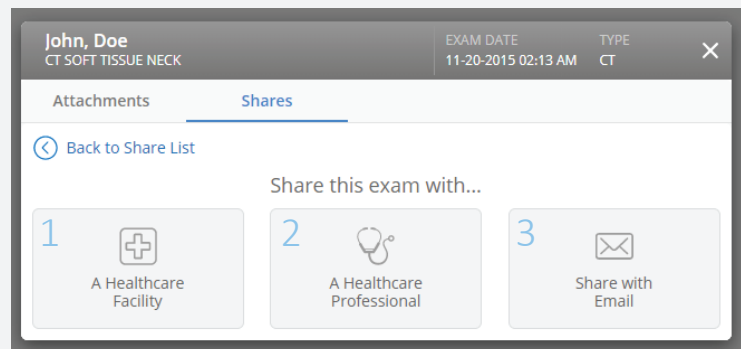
John, Doe
CT SOFT TISSUE NECK

EXAM DATE
11-20-2015 02:13 AM

TYPE
CT

Attachments
Shares

Back to Share List

Share this exam with...

1
A Healthcare Facility

2
A Healthcare Professional

3
Share with Email